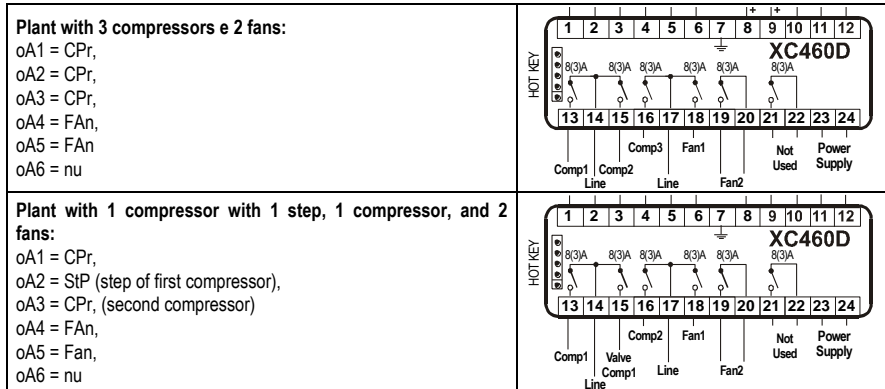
| | |
|---|---|
| **Plant with 3 compressors e 2 fans:** oA1 = CPr, oA2 = CPr, oA3 = CPr, oA4 = FAn, oA5 = FAn oA6 = nu | + + 1 2 3 4 5 6 7 8 9 10 11 12 XC460D HOT KEY 8(3)A 8(3)A 8(3)A 8(3)A 8(3)A 8(3)A 13 14 15 16 17 18 19 20 21 22 23 24 Comp1 Line Comp2 Comp3 Line Fan1 Fan2 Not Used Power Supply |
| **Plant with 1 compressor with 1 step, 1 compressor, and 2 fans:** oA1 = CPr, oA2 = StP (step of first compressor), oA3 = CPr, (second compressor) oA4 = FAn, oA5 = Fan, oA6 = nu | 1 2 3 4 5 6 7 8 9 10 11 12 XC460D HOT KEY 8(3)A 8(3)A 8(3)A 8(3)A 8(3)A 8(3)A 13 14 15 16 17 18 19 20 21 22 23 24 Comp1 Line Valve Comp1 Comp2 Line Fan1 Fan2 Not Used Power Supply |